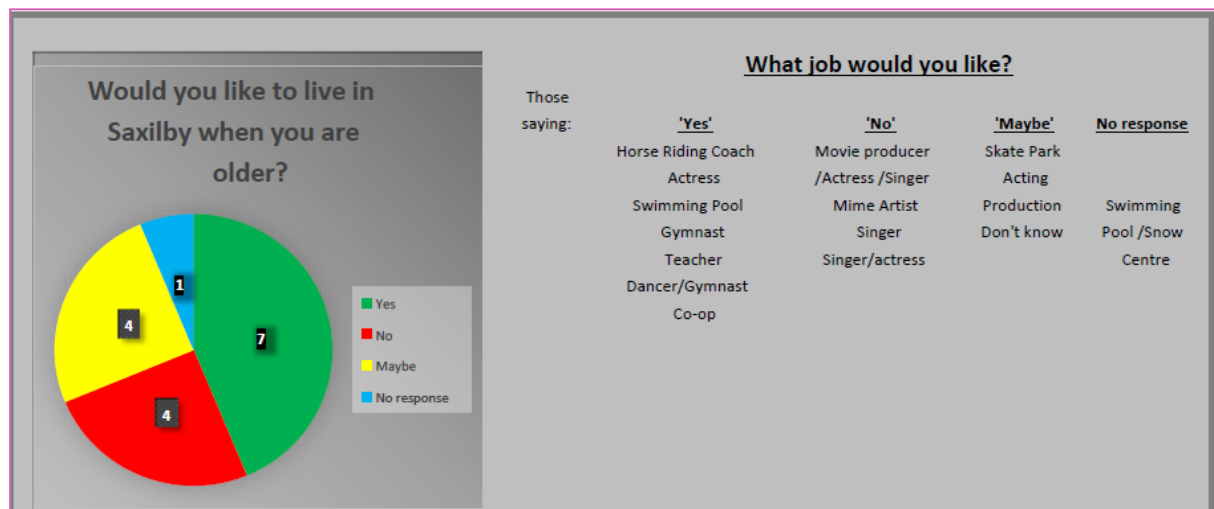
Would you like to live in Saxilby when you are older?

1
4
7
4

Yes
No
Maybe
No response

What job would you like?

Those saying:

| 'Yes' | 'No' | 'Maybe' | No response |
|---|---|---|---|
| Horse Riding Coach | Movie producer | Skate Park | |
| Actress | /Actress /Singer | Acting | |
| Swimming Pool | Mime Artist | Production | Swimming |
| Gymnast | Singer | Don't know | Pool /Snow |
| Teacher | Singer/actress | | Centre |
| Dancer/Gymnast | | | |
| Co-op | | | |